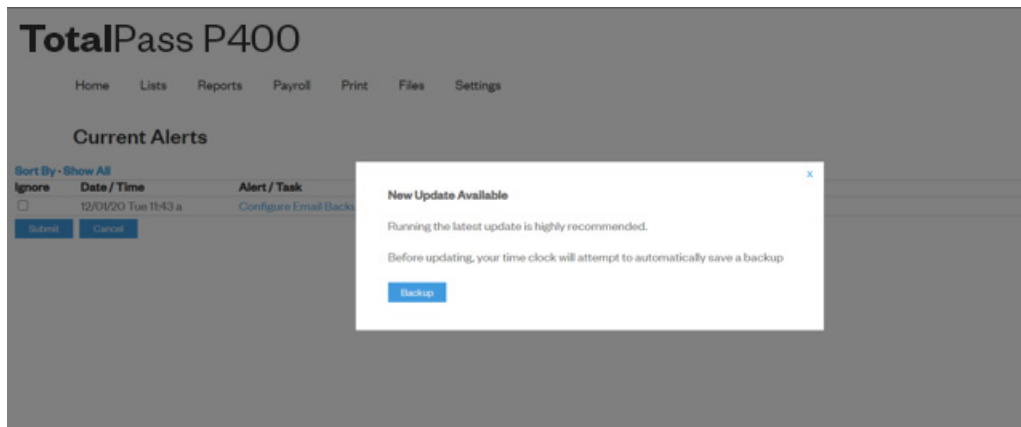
TotalPass P400

Home Lists Reports Payroll Print Files Settings

Current Alerts

Sort By - Show All

| Ignore | Date / Time | Alert / Task |
|---|---|---|
| ☐ | 12/01/20 Tue 11:43 a | Configure Email Backu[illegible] |

Submit Cancel

×

New Update Available

Running the latest update is highly recommended.

Before updating, your time clock will attempt to automatically save a backup

Backup